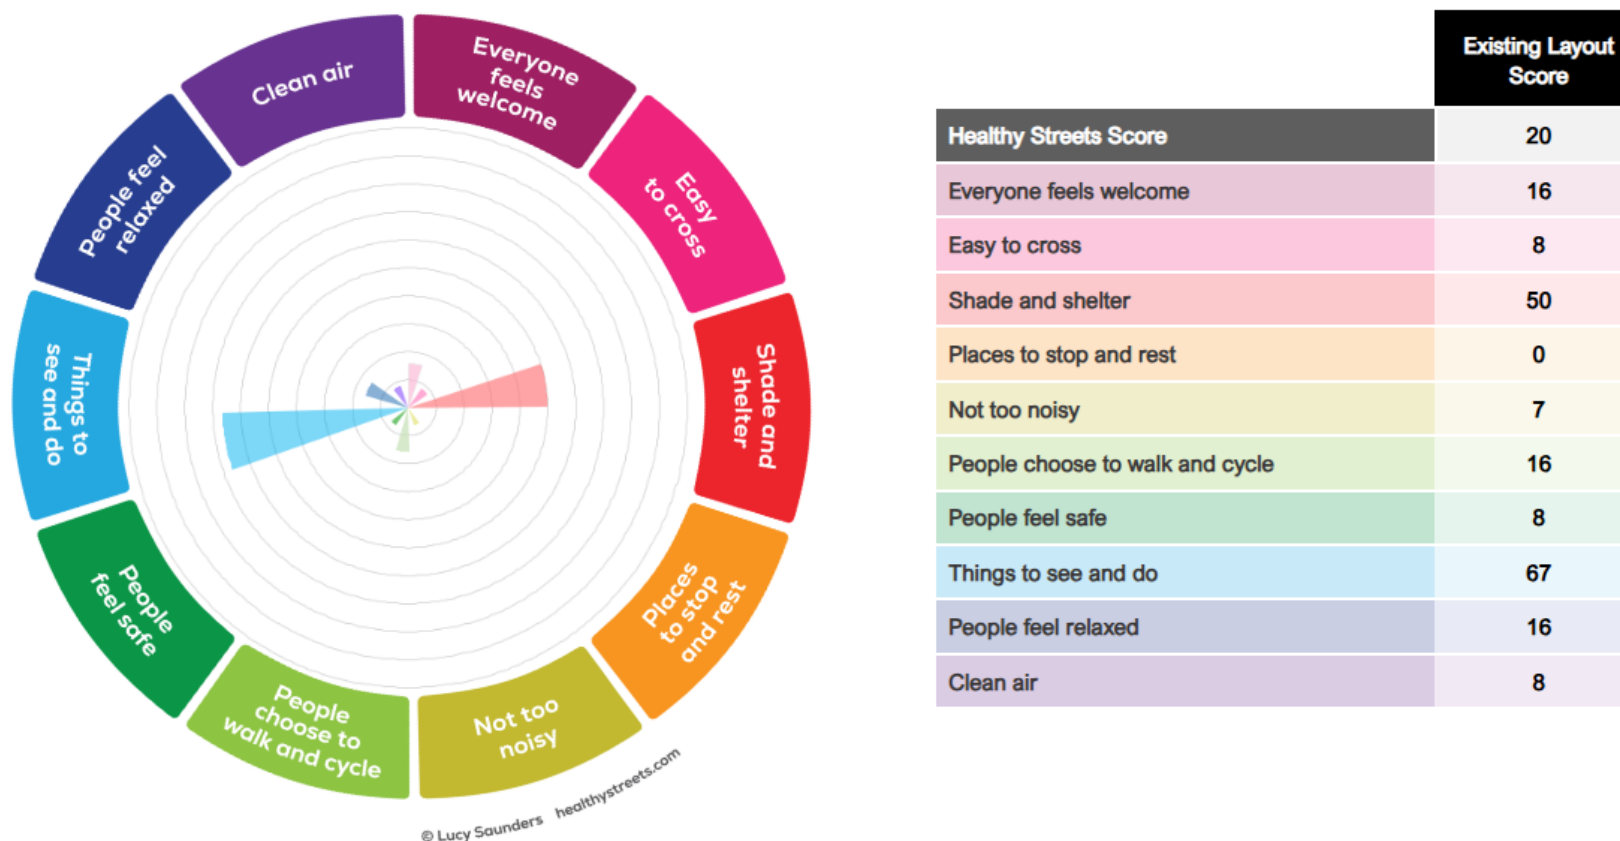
Clean air

Everyone feels welcome

Easy to cross

Shade and shelter

Places to stop and rest

Not too noisy

People choose to walk and cycle

People feel safe

Things to see and do

People feel relaxed

© Lucy Saunders healthystreets.com

| | Existing Layout Score |
|---|---|
| Healthy Streets Score | 20 |
| Everyone feels welcome | 16 |
| Easy to cross | 8 |
| Shade and shelter | 50 |
| Places to stop and rest | 0 |
| Not too noisy | 7 |
| People choose to walk and cycle | 16 |
| People feel safe | 8 |
| Things to see and do | 67 |
| People feel relaxed | 16 |
| Clean air | 8 |